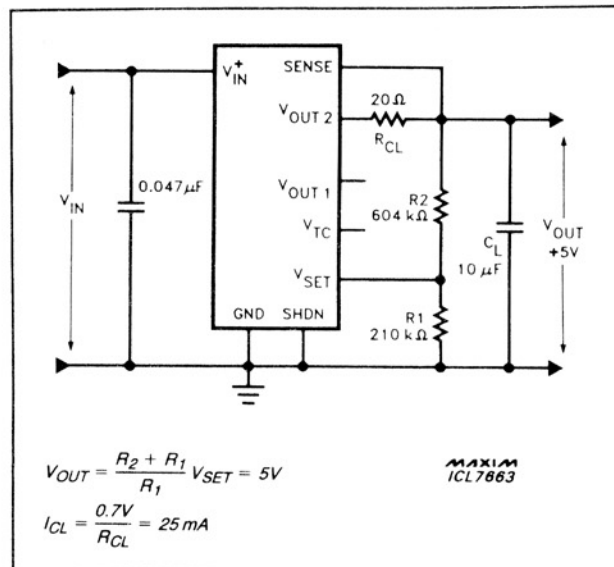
$V_{IN}^{+}$

SENSE

$V_{OUT\,2}$

$20\Omega$

$R_{CL}$

$V_{OUT\,1}$

$V_{TC}$

$V_{SET}$

GND

SHDN

$V_{IN}$

$0.047\mu F$

R2

$604\,k\Omega$

R1

$210\,k\Omega$

$C_L$

$10\,\mu F$

$V_{OUT}$

+5V

$V_{OUT} = \frac{R_2 + R_1}{R_1} V_{SET} = 5V$

$I_{CL} = \frac{0.7V}{R_{CL}} = 25\,mA$

MAXIM

ICL7663